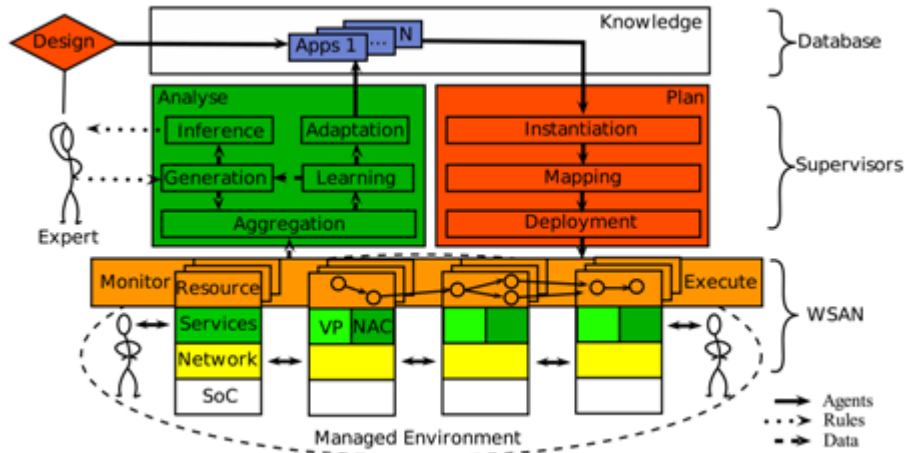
Design

Knowledge

Apps 1 ... N

Database

Analyse

Inference

Adaptation

Generation

Learning

Aggregation

Plan

Instantiation

Mapping

Deployment

Supervisors

Expert

Monitor

Resource

Services

Network

SoC

VP

NAC

Execute

WSAN

Managed Environment

Agents

Rules

Data